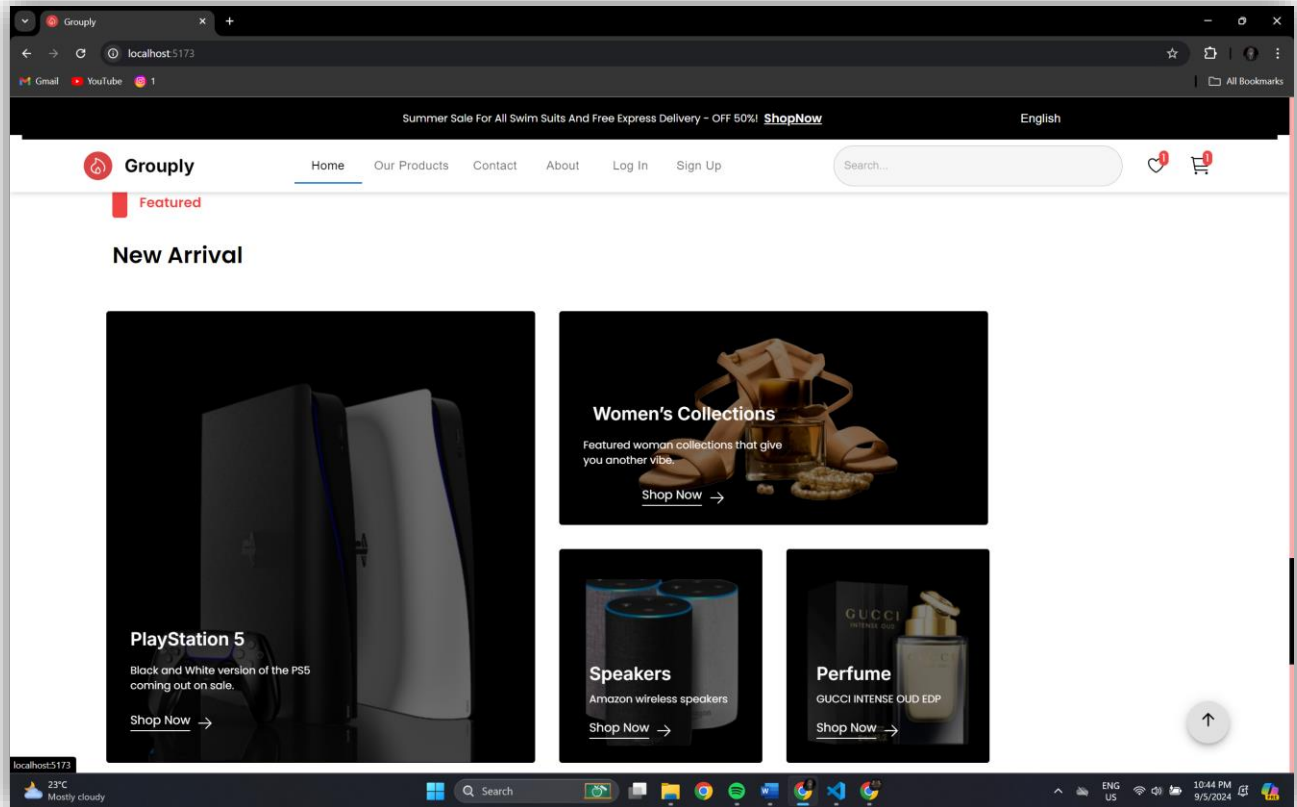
Grouply
localhost:5173
Gmail YouTube 1
All Bookmarks

Summer Sale For All Swim Suits And Free Express Delivery - OFF 50%! ShopNow
English

Grouply
Home Our Products Contact About Log In Sign Up
Search...
1 1

Featured

New Arrival

PlayStation 5
Black and White version of the PS5 coming out on sale.
Shop Now

Women's Collections
Featured woman collections that give you another vibe.
Shop Now

Speakers
Amazon wireless speakers
Shop Now

GUCCI
INTENSE OUD
Perfume
GUCCI INTENSE OUD EDP
Shop Now

localhost:5173
23°C
Mostly cloudy
Search
ENG
US
10:44 PM
9/5/2024